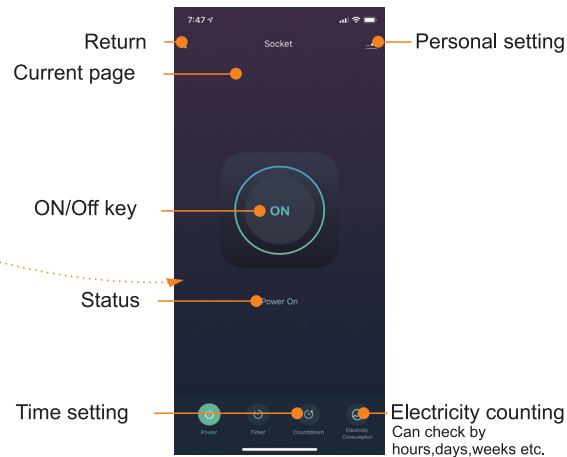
7:47

Return

Socket

Personal setting

Current page

ON/Off key

ON

Status

Power On

Time setting

Power

Timer

Countdown

Electricity Consumption

Electricity counting
Can check by hours,days,weeks etc.